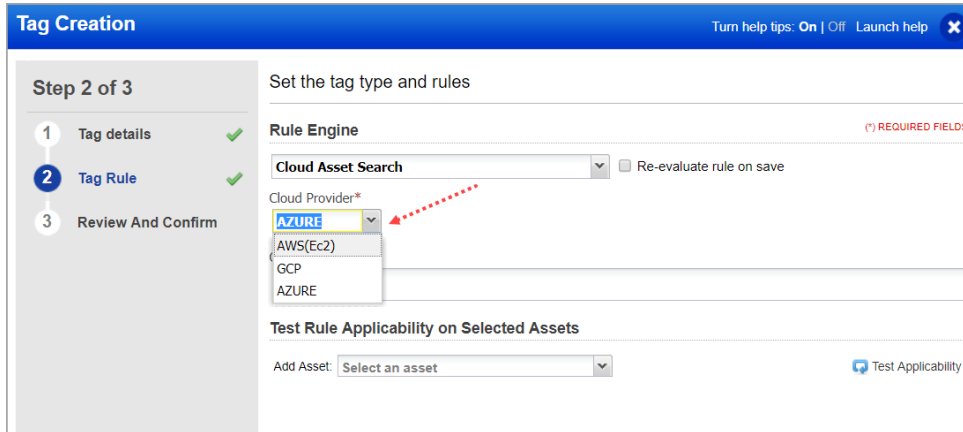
Tag Creation

Turn help tips: On | Off Launch help

Step 2 of 3

1 Tag details

2 Tag Rule

3 Review And Confirm

Set the tag type and rules

Rule Engine

(*) REQUIRED FIELDS

Cloud Asset Search

Re-evaluate rule on save

Cloud Provider*

AZURE

AWS(Ec2)

GCP

AZURE

Test Rule Applicability on Selected Assets

Add Asset: Select an asset

Test Applicability